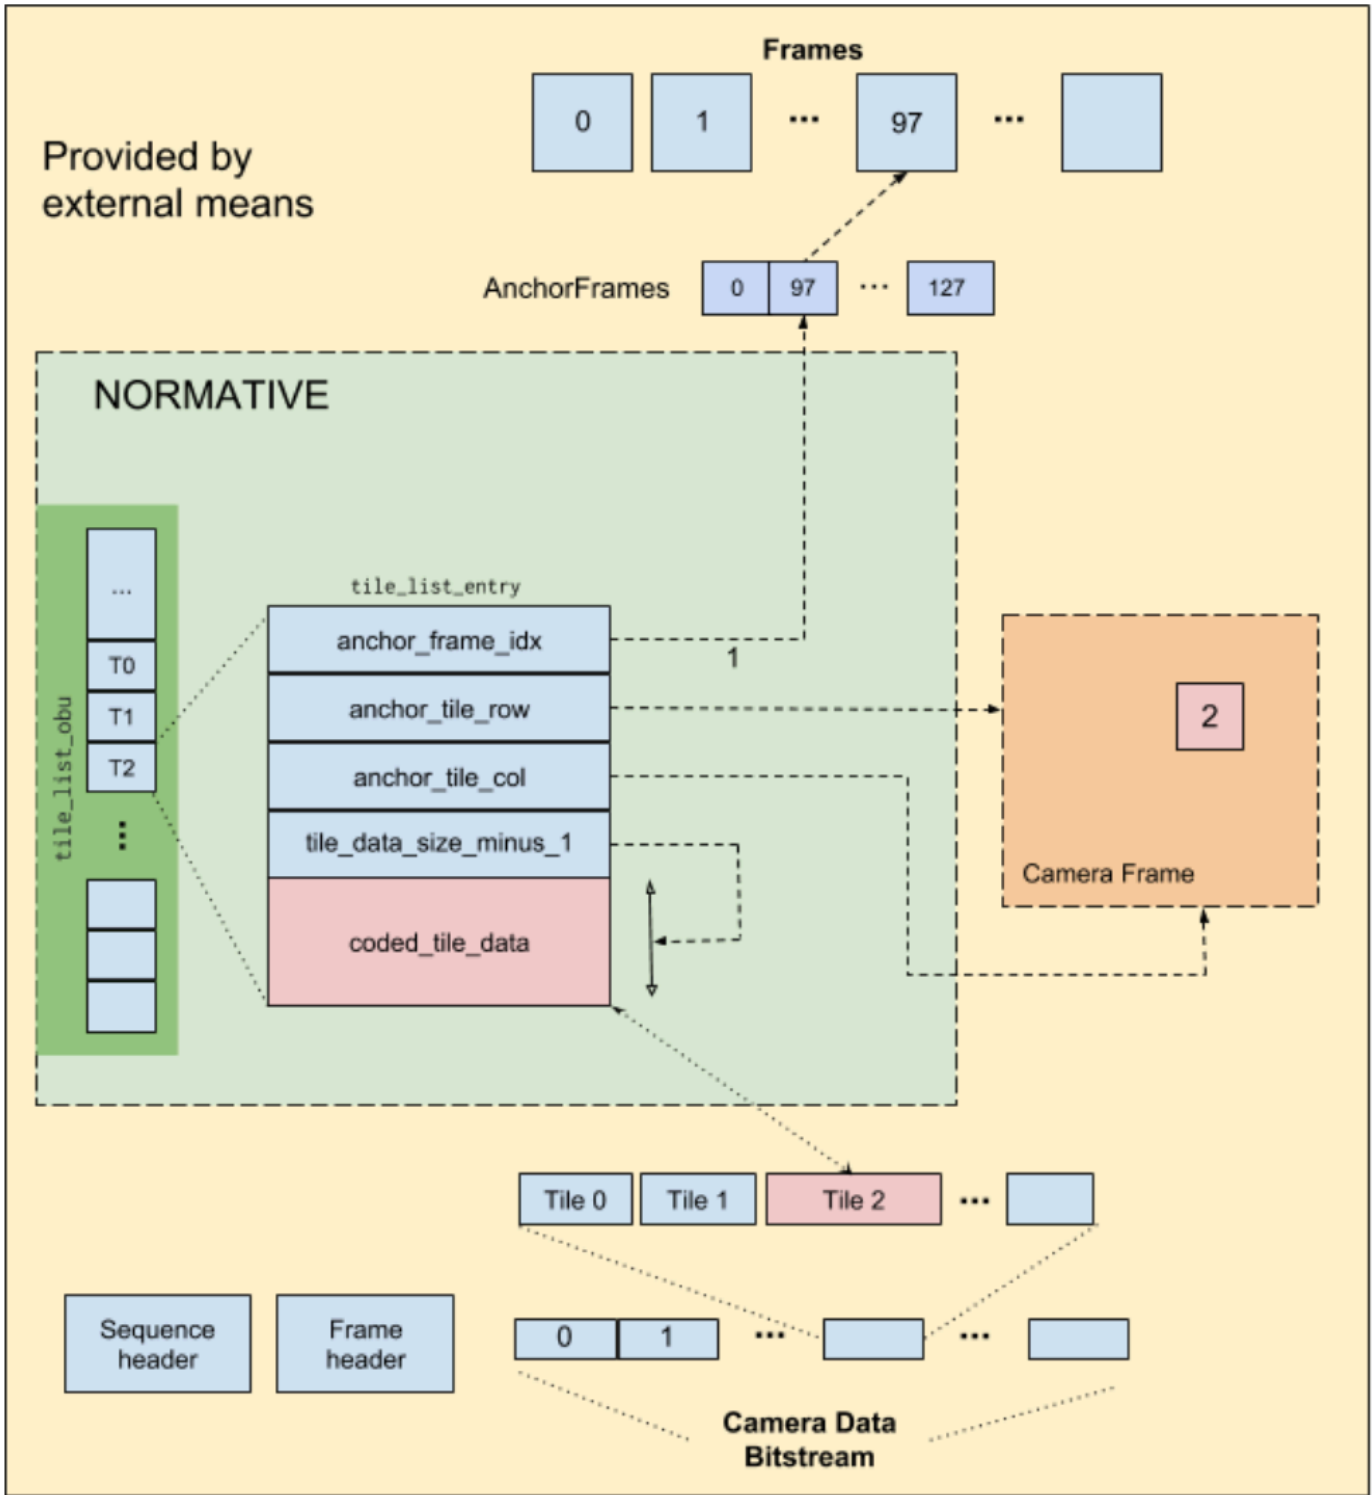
Frames

0

1

...

97

...

Provided by external means

AnchorFrames

0

97

...

127

NORMATIVE

tile_list_obu

...

T0

T1

T2

⋮

tile_list_entry

anchor_frame_idx

1

anchor_tile_row

anchor_tile_col

tile_data_size_minus_1

coded_tile_data

2

Camera Frame

Tile 0

Tile 1

Tile 2

...

Sequence header

Frame header

0

1

...

...

Camera Data Bitstream